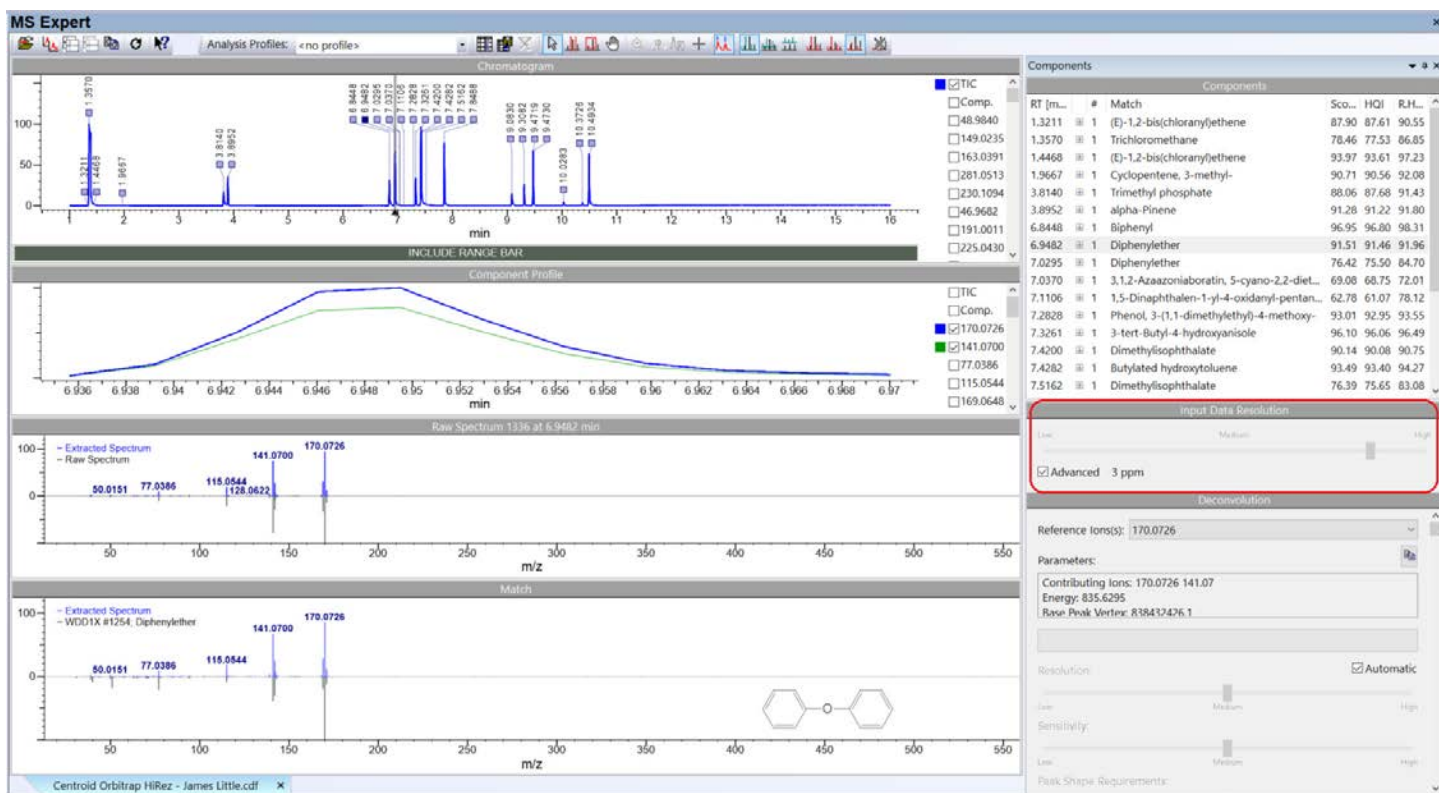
MS Expert

Analysis Profiles: <no profile>

Chromatogram

1.3570
1.3211
1.4468
1.9667
3.8140
3.8952
6.8448
6.9482
7.0295
7.0370
7.1106
7.2828
7.3261
7.4200
7.4282
7.5162
7.8488
9.0830
9.3082
9.4719
9.4730
10.0283
10.3726
10.4934

100
50
0
1 2 3 4 5 6 7 8 9 10 11 12 13 14 15 16
min

TIC
Comp.
48.9840
149.0235
163.0391
281.0513
230.1094
46.9682
191.0011
225.0430

INCLUDE RANGE BAR

Component Profile

6.936 6.938 6.94 6.942 6.944 6.946 6.948 6.95 6.952 6.954 6.956 6.958 6.96 6.962 6.964 6.966 6.968 6.97
min

TIC
Comp.
170.0726
141.0700
77.0386
115.0544
169.0648

Raw Spectrum 1336 at 6.9482 min

100
0
– Extracted Spectrum
– Raw Spectrum
50.0151
77.0386
115.0544
128.0622
141.0700
170.0726
50 100 150 200 250 300 350 400 450 500 550
m/z

Match

100
0
– Extracted Spectrum
– WDD1X #1254: Diphenylether
50.0151
77.0386
115.0544
141.0700
170.0726
50 100 150 200 250 300 350 400 450 500 550
m/z

Centroid Orbitrap HiRez - James Little.cdf

Components

Components

| RT [m... | # | Match | Sco... | HQI | R.H... |
|---|---|---|---|---|---|
| 1.3211 | 1 | (E)-1,2-bis(chloranyl)ethene | 87.90 | 87.61 | 90.55 |
| 1.3570 | 1 | Trichloromethane | 78.46 | 77.53 | 86.85 |
| 1.4468 | 1 | (E)-1,2-bis(chloranyl)ethene | 93.97 | 93.61 | 97.23 |
| 1.9667 | 1 | Cyclopentene, 3-methyl- | 90.71 | 90.56 | 92.08 |
| 3.8140 | 1 | Trimethyl phosphate | 88.06 | 87.68 | 91.43 |
| 3.8952 | 1 | alpha-Pinene | 91.28 | 91.22 | 91.80 |
| 6.8448 | 1 | Biphenyl | 96.95 | 96.80 | 98.31 |
| 6.9482 | 1 | Diphenylether | 91.51 | 91.46 | 91.96 |
| 7.0295 | 1 | Diphenylether | 76.42 | 75.50 | 84.70 |
| 7.0370 | 1 | 3,1,2-Azaazoniaboratin, 5-cyano-2,2-diet... | 69.08 | 68.75 | 72.01 |
| 7.1106 | 1 | 1,5-Dinaphthalen-1-yl-4-oxidanyl-pentan... | 62.78 | 61.07 | 78.12 |
| 7.2828 | 1 | Phenol, 3-(1,1-dimethylethyl)-4-methoxy- | 93.01 | 92.95 | 93.55 |
| 7.3261 | 1 | 3-tert-Butyl-4-hydroxyanisole | 96.10 | 96.06 | 96.49 |
| 7.4200 | 1 | Dimethylisophthalate | 90.14 | 90.08 | 90.75 |
| 7.4282 | 1 | Butylated hydroxytoluene | 93.49 | 93.40 | 94.27 |
| 7.5162 | 1 | Dimethylisophthalate | 76.39 | 75.65 | 83.08 |

Input Data Resolution

Low Medium High

Advanced 3 ppm

Deconvolution

Reference Ions(s): 170.0726

Parameters:

Contributing Ions: 170.0726 141.07
Energy: 835.6295
Base Peak Vertex: 838432426.1

Resolution:
Automatic
Low Medium High
Sensitivity:
Low Medium High
Peak Shape Requirements: